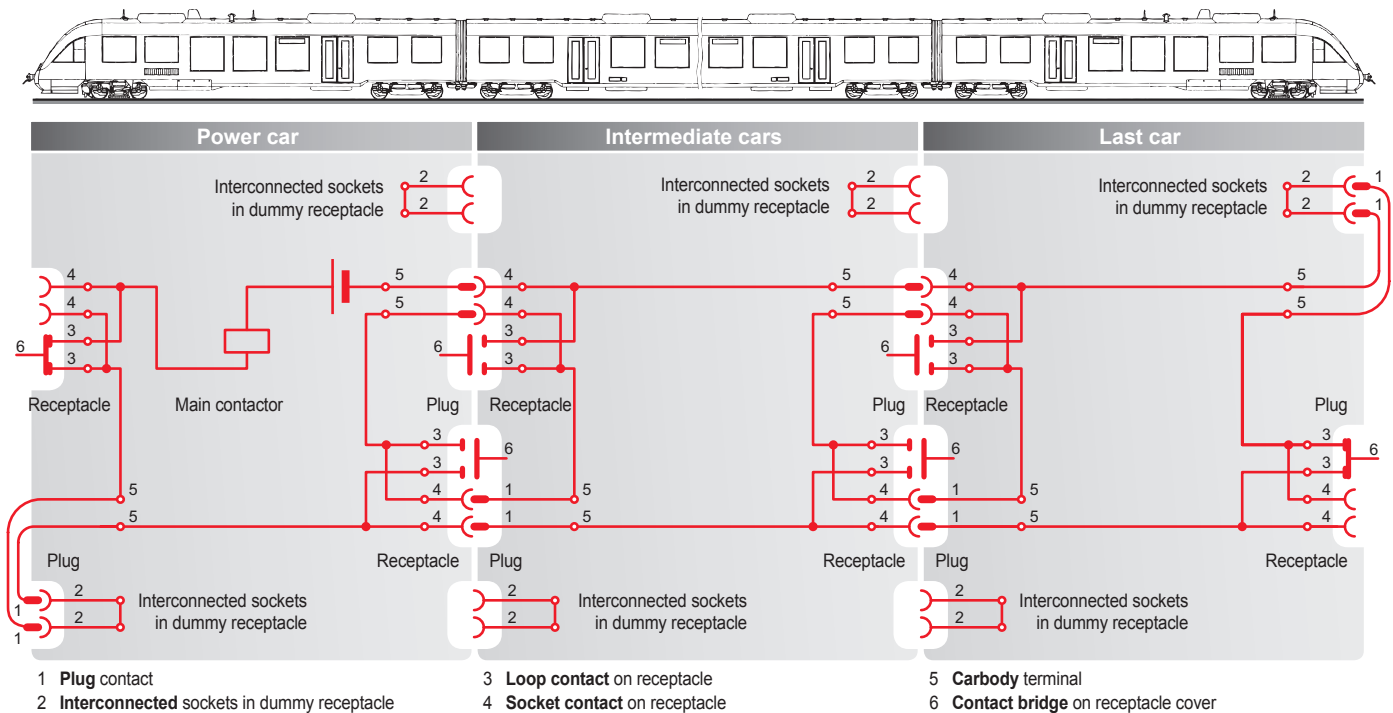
Power car

Intermediate cars

Last car

Interconnected sockets in dummy receptacle

2
2

Interconnected sockets in dummy receptacle

2
2

Interconnected sockets in dummy receptacle

2
2
1
1

4
4
3
3
6

Receptacle

Main contactor

5
5

Plug

4
4
6
3
3

Receptacle

5
5

Plug

4
4
6
3
3

Receptacle

5
5

Plug

3
3
4
4
6
1
1
5
5

3
3
4
4
6
1
1
5
5

3
3
4
4
6

5
5

Plug

1
1
2
2

Interconnected sockets in dummy receptacle

Receptacle

Plug

2
2

Interconnected sockets in dummy receptacle

Receptacle

Plug

2
2

Interconnected sockets in dummy receptacle

Receptacle

1 **Plug** contact
2 **Interconnected** sockets in dummy receptacle
3 **Loop contact** on receptacle
4 **Socket contact** on receptacle
5 **Carbody** terminal
6 **Contact bridge** on receptacle cover